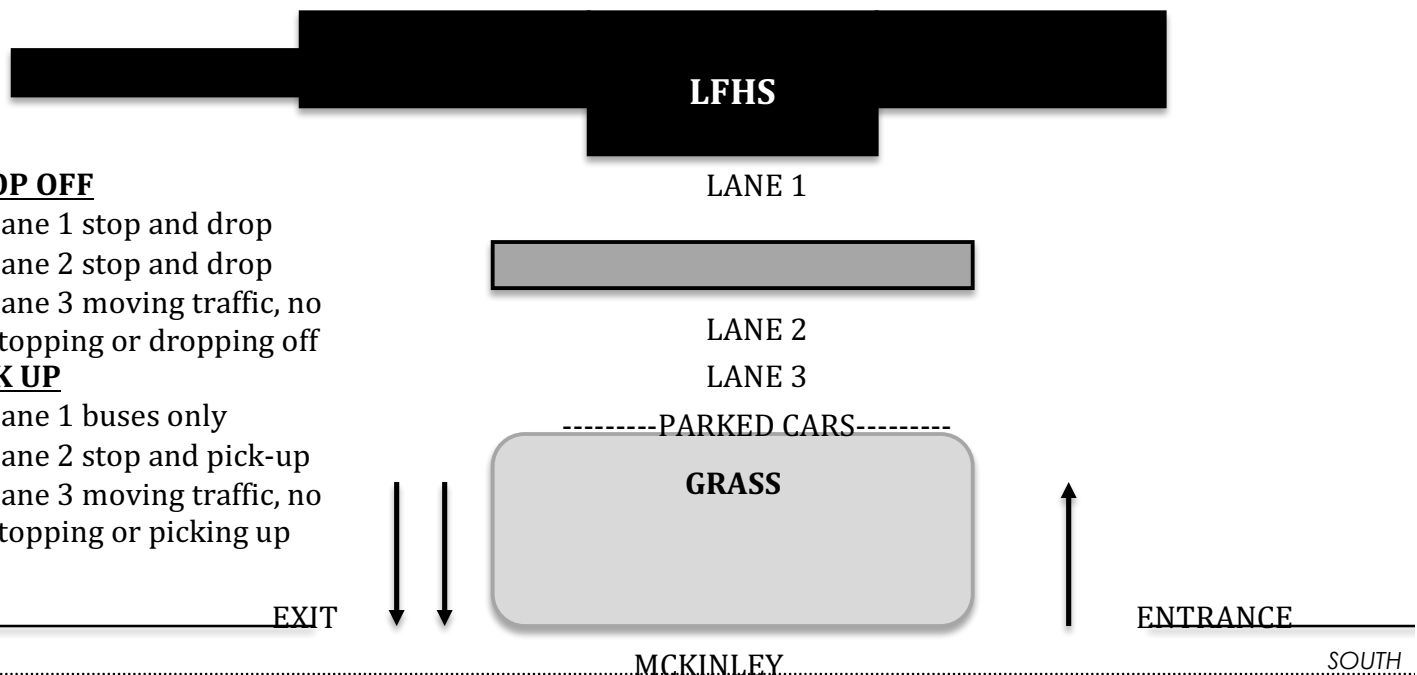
LFHS

OP OFF
ane 1 stop and drop
ane 2 stop and drop
ane 3 moving traffic, no topping or dropping off
K UP
ane 1 buses only
ane 2 stop and pick-up
ane 3 moving traffic, no topping or picking up

LANE 1

LANE 2
LANE 3
---------PARKED CARS---------

GRASS

EXIT

ENTRANCE

MCKINLEY

SOUTH